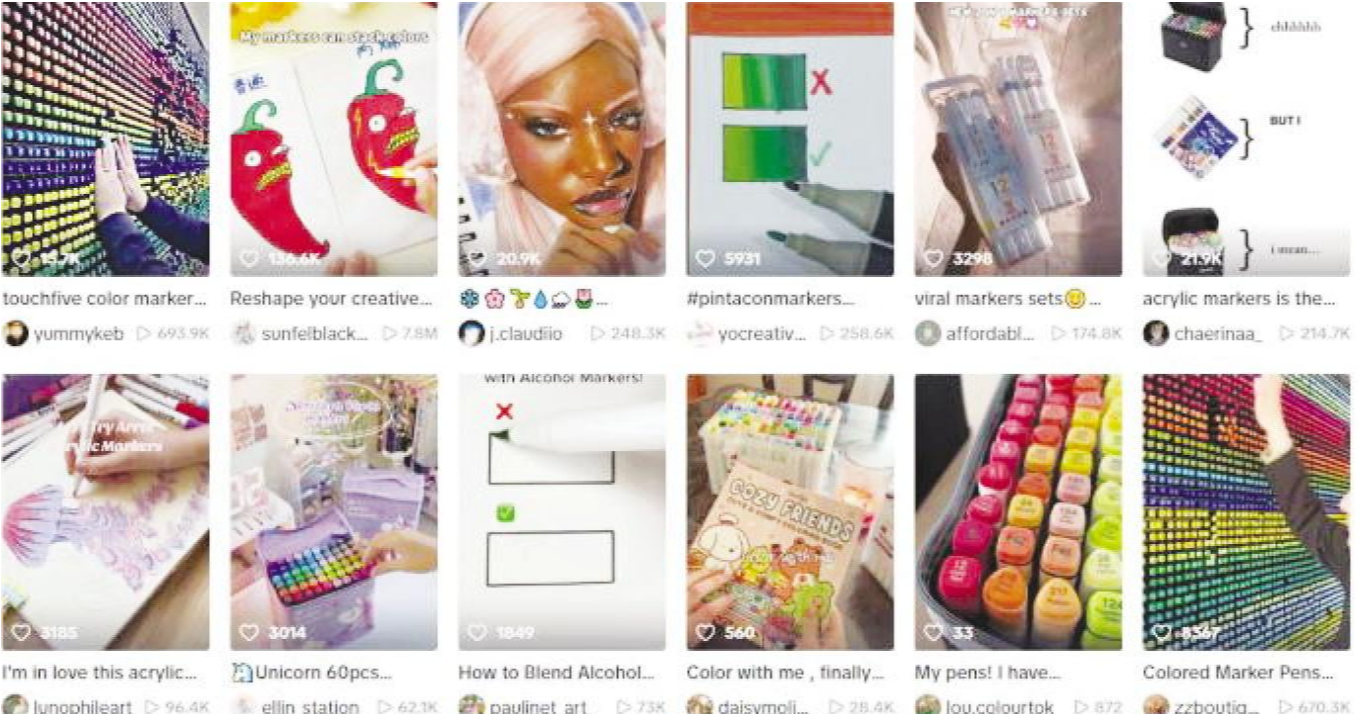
15.7K
touchfive color marker...
yummykeb 693.9K

My markers can stack colors
136.6K
Reshape your creative...
sunfeiblack... 7.8M

20.9K
❄🌸🌱💧☁🌷...
j.claudiio 248.3K

5931
#pintaconmarkers...
yocreativ... 258.6K

3298
viral markers sets🙂...
affordabl... 174.8K

dddddd
BUT I
i mean...
21.9K
acrylic markers is the...
chaerinaa_ 214.7K

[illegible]
3185
I'm in love this acrylic...
lunophileart 96.4K

3014
Unicorn 60pcs...
ellin station 62.1K

with Alcohol Markers!
1849
How to Blend Alcohol...
paulinet_art 73K

COZY FRIENDS
560
Color with me , finally...
daisymoli... 28.4K

33
My pens! I have...
lou.colourtok 872

8367
Colored Marker Pens...
zzboutiq... 670.3K